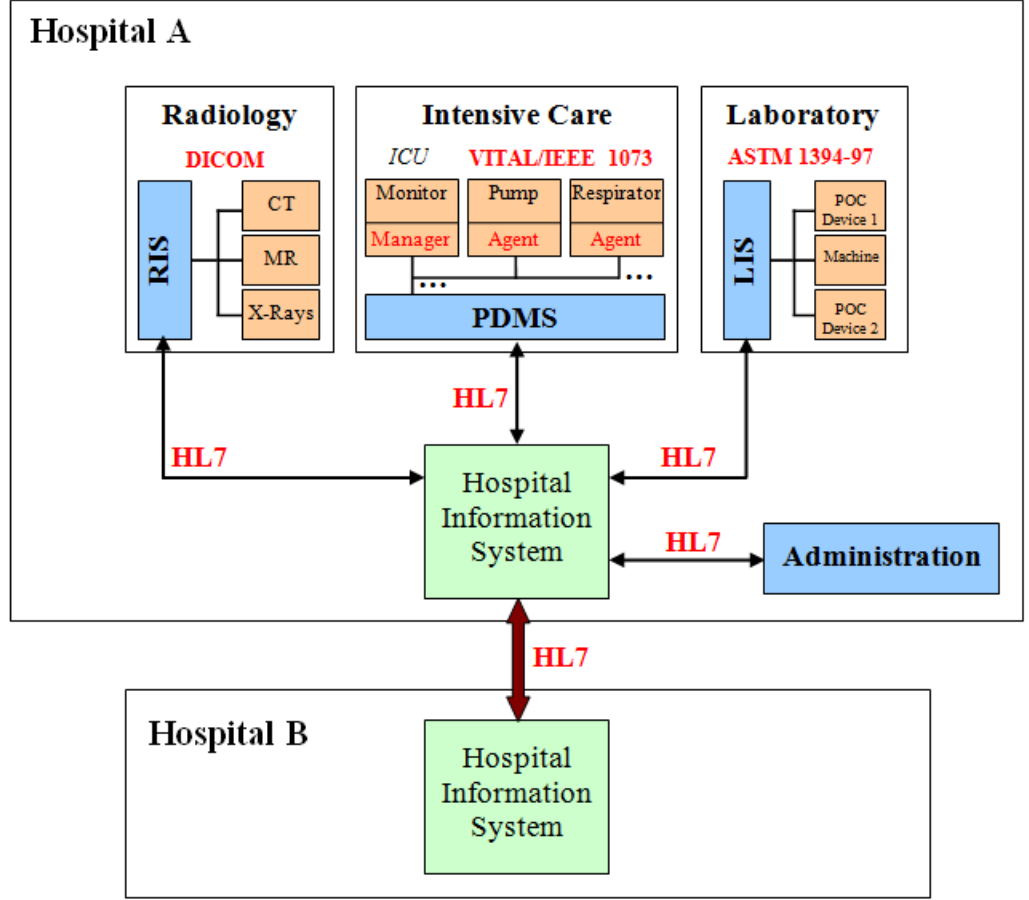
Hospital A

Radiology
DICOM
RIS
CT
MR
X-Rays

Intensive Care
ICU VITAL/IEEE 1073
Monitor
Manager
Pump
Agent
Respirator
Agent
...
...
PDMS

Laboratory
ASTM 1394-97
LIS
POC Device 1
Machine
POC Device 2

HL7
HL7
HL7
Hospital Information System
HL7
Administration

HL7

Hospital B
Hospital Information System